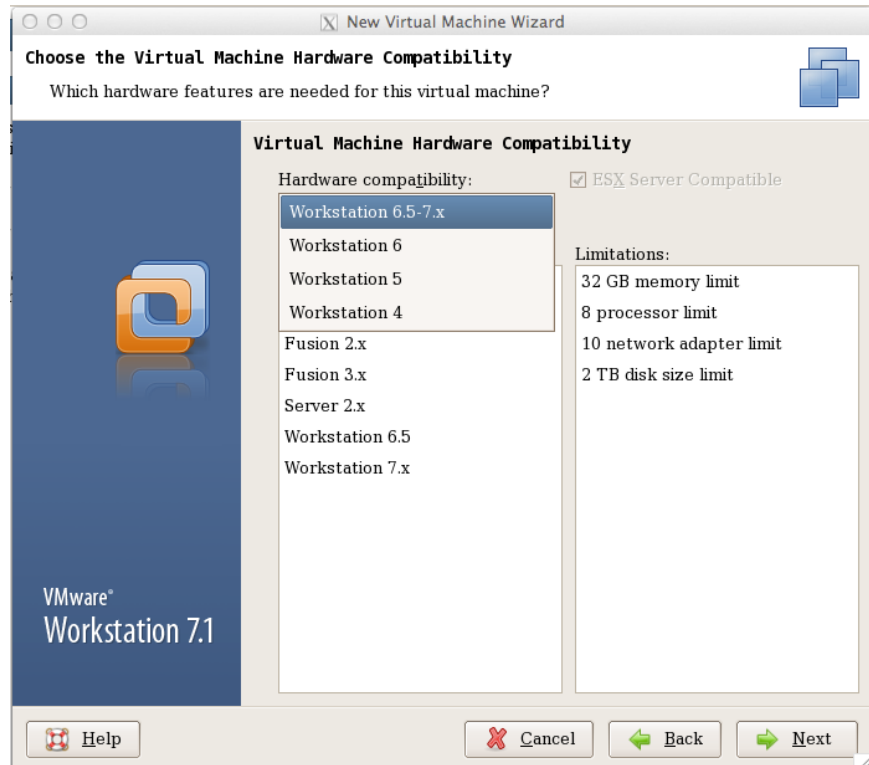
New Virtual Machine Wizard

Choose the Virtual Machine Hardware Compatibility

Which hardware features are needed for this virtual machine?

Virtual Machine Hardware Compatibility

Hardware compatibility:

ESX Server Compatible

Workstation 6.5-7.x
Workstation 6
Workstation 5
Workstation 4

Limitations:

32 GB memory limit
8 processor limit
10 network adapter limit
2 TB disk size limit

Fusion 2.x
Fusion 3.x
Server 2.x
Workstation 6.5
Workstation 7.x

VMware®
Workstation 7.1

Help

Cancel

Back

Next